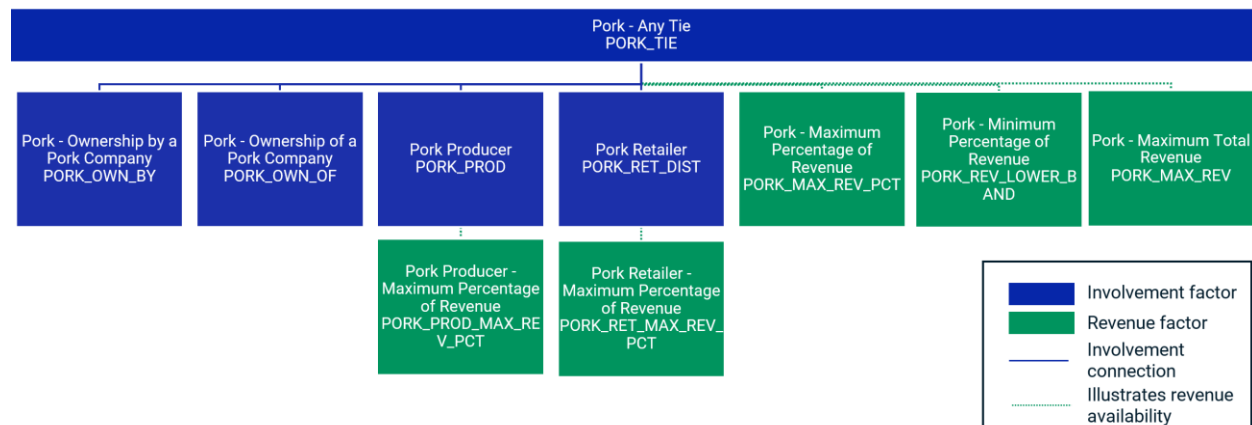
Pork - Any Tie
PORK_TIE

Pork - Ownership by a Pork Company
PORK_OWN_BY

Pork - Ownership of a Pork Company
PORK_OWN_OF

Pork Producer
PORK_PROD

Pork Retailer
PORK_RET_DIST

Pork - Maximum Percentage of Revenue
PORK_MAX_REV_PCT

Pork - Minimum Percentage of Revenue
PORK_REV_LOWER_BAND

Pork - Maximum Total Revenue
PORK_MAX_REV

Pork Producer - Maximum Percentage of Revenue
PORK_PROD_MAX_REV_PCT

Pork Retailer - Maximum Percentage of Revenue
PORK_RET_MAX_REV_PCT

Involvement factor
Revenue factor
Involvement connection
Illustrates revenue availability